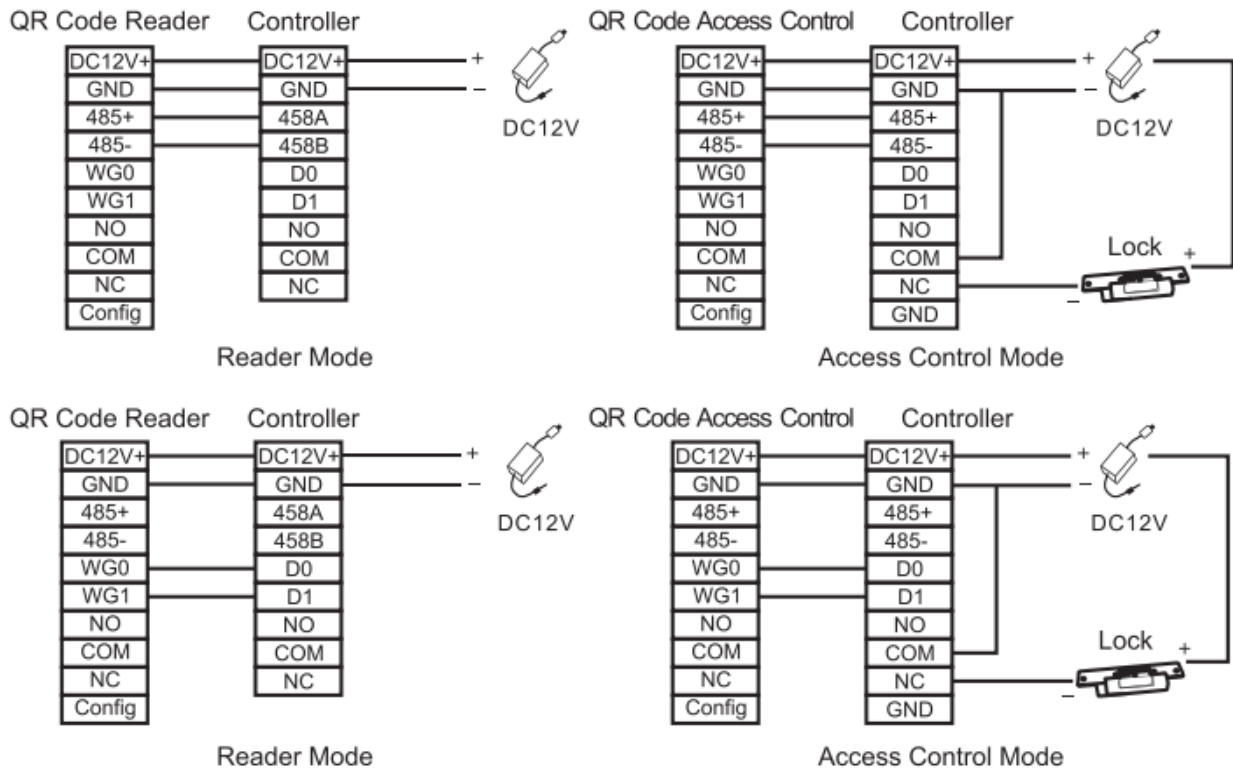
QR Code Reader Controller

| QR Code Reader | Controller |
|---|---|
| DC12V+ | DC12V+ |
| GND | GND |
| 485+ | 458A |
| 485- | 458B |
| WG0 | D0 |
| WG1 | D1 |
| NO | NO |
| COM | COM |
| NC | NC |
| Config | |

+
–
DC12V

Reader Mode

QR Code Access Control Controller

| QR Code Access Control | Controller |
|---|---|
| DC12V+ | DC12V+ |
| GND | GND |
| 485+ | 485+ |
| 485- | 485- |
| WG0 | D0 |
| WG1 | D1 |
| NO | NO |
| COM | COM |
| NC | NC |
| Config | GND |

+
–
DC12V
Lock
+
–

Access Control Mode

QR Code Reader Controller

| QR Code Reader | Controller |
|---|---|
| DC12V+ | DC12V+ |
| GND | GND |
| 485+ | 458A |
| 485- | 458B |
| WG0 | D0 |
| WG1 | D1 |
| NO | NO |
| COM | COM |
| NC | NC |
| Config | |

+
–
DC12V

Reader Mode

QR Code Access Control Controller

| QR Code Access Control | Controller |
|---|---|
| DC12V+ | DC12V+ |
| GND | GND |
| 485+ | 485+ |
| 485- | 485- |
| WG0 | D0 |
| WG1 | D1 |
| NO | NO |
| COM | COM |
| NC | NC |
| Config | GND |

+
–
DC12V
Lock
+
–

Access Control Mode